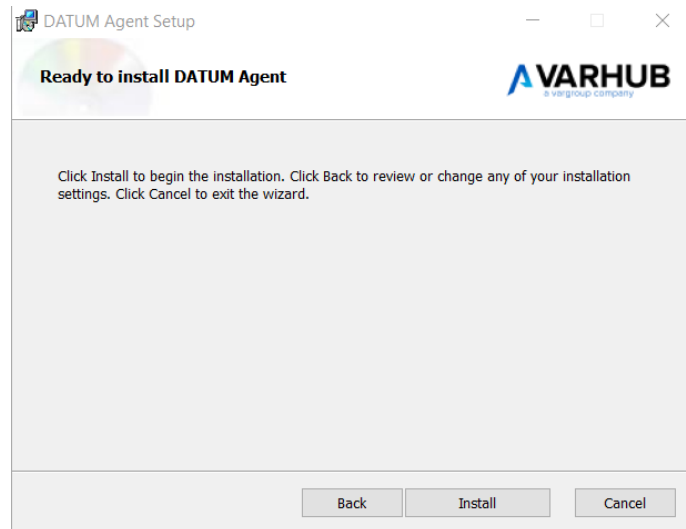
DATUM Agent Setup

Ready to install DATUM Agent

VARHUB
a vargroup company

Click Install to begin the installation. Click Back to review or change any of your installation settings. Click Cancel to exit the wizard.

Back
Install
Cancel